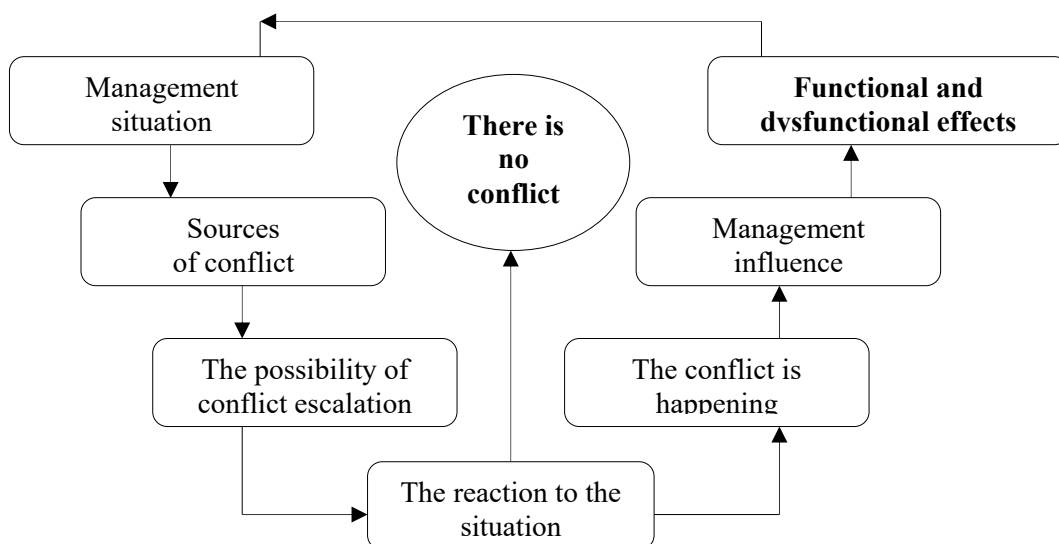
Management situation

Sources of conflict

The possibility of conflict escalation

There is no conflict

The reaction to the situation

Functional and dysfunctional effects

Management influence

The conflict is happening